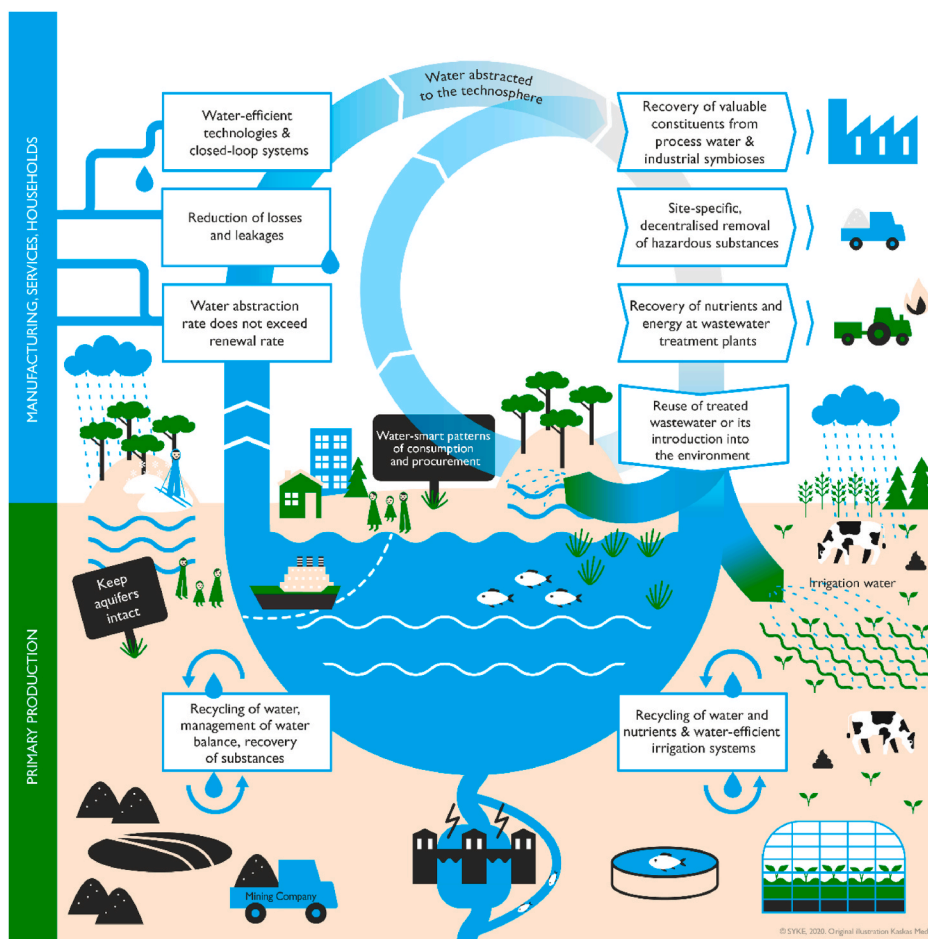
MANUFACTURING, SERVICES, HOUSEHOLDS

Water abstracted to the technosphere

Water-efficient technologies & closed-loop systems

Reduction of losses and leakages

Water abstraction rate does not exceed renewal rate

Recovery of valuable constituents from process water & industrial symbioses

Site-specific, decentralised removal of hazardous substances

Recovery of nutrients and energy at wastewater treatment plants

Reuse of treated wastewater or its introduction into the environment

Water-smart patterns of consumption and procurement

Keep aquifers intact

Irrigation water

PRIMARY PRODUCTION

Recycling of water, management of water balance, recovery of substances

Recycling of water and nutrients & water-efficient irrigation systems

Mining Company

© SYKE, 2020. Original illustration Kaskas Med